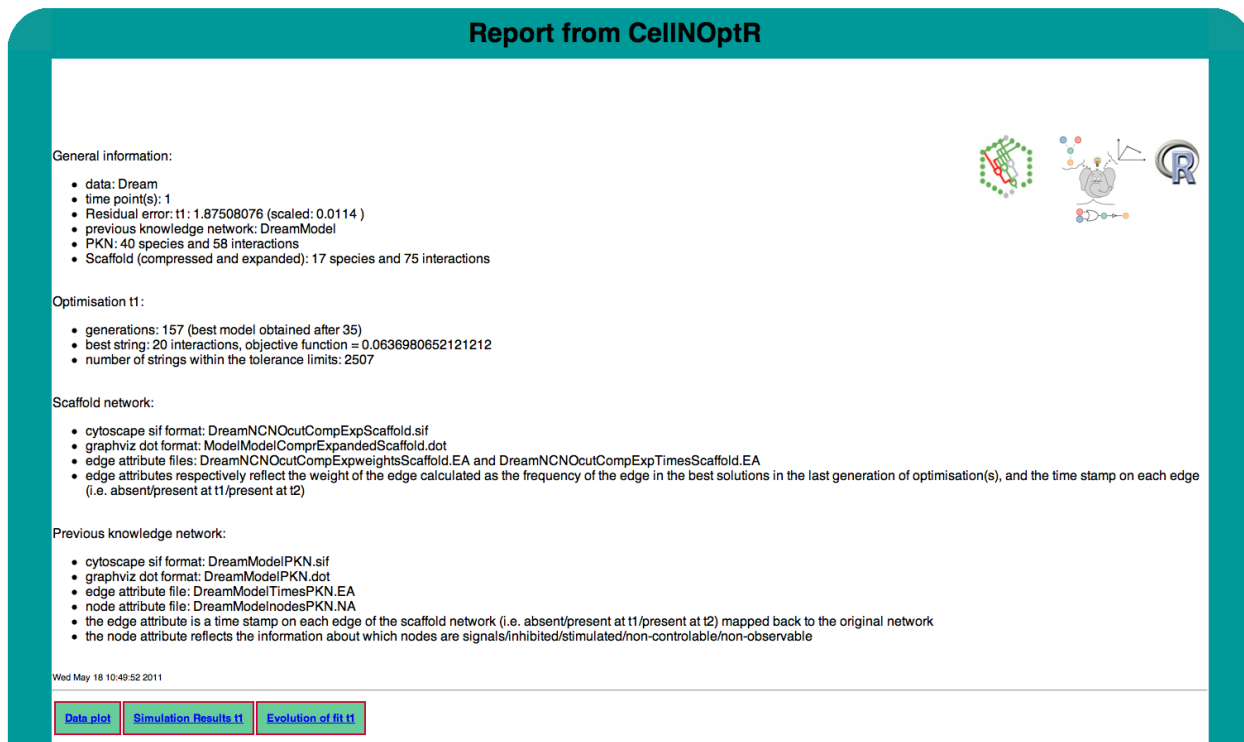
Report from CellNOptR

General information:

- data: Dream
- time point(s): 1
- Residual error: t1: 1.87508076 (scaled: 0.0114 )
- previous knowledge network: DreamModel
- PKN: 40 species and 58 interactions
- Scaffold (compressed and expanded): 17 species and 75 interactions

Optimisation t1:

- generations: 157 (best model obtained after 35)
- best string: 20 interactions, objective function = 0.0636980652121212
- number of strings within the tolerance limits: 2507

Scaffold network:

- cytoscape sif format: DreamNCNOcutCompExpScaffold.sif
- graphviz dot format: ModelModelComprExpandedScaffold.dot
- edge attribute files: DreamNCNOcutCompExpweightsScaffold.EA and DreamNCNOcutCompExpTimesScaffold.EA
- edge attributes respectively reflect the weight of the edge calculated as the frequency of the edge in the best solutions in the last generation of optimisation(s), and the time stamp on each edge (i.e. absent/present at t1/present at t2)

Previous knowledge network:

- cytoscape sif format: DreamModelPKN.sif
- graphviz dot format: DreamModelPKN.dot
- edge attribute file: DreamModelTimesPKN.EA
- node attribute file: DreamModelnodesPKN.NA
- the edge attribute is a time stamp on each edge of the scaffold network (i.e. absent/present at t1/present at t2) mapped back to the original network
- the node attribute reflects the information about which nodes are signals/inhibited/stimulated/non-controlable/non-observable

Wed May 18 10:49:52 2011

Data plot | Simulation Results t1 | Evolution of fit t1